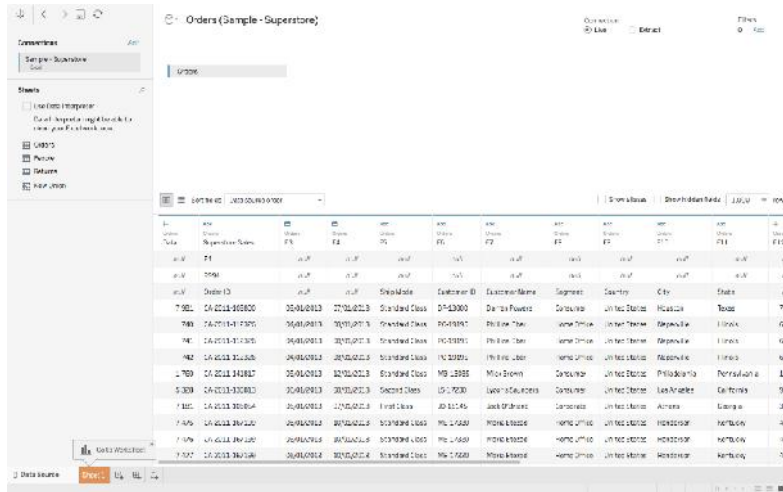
Orders (Sample - Superstore)

Connection
Live Extract

Filters
0 Add

Connections Add
Sample - Superstore
Excel

Sheets
Use Data Interpreter
Data Interpreter might be able to clean your Excel workbook.
Orders
People
Returns
New Union

Orders

Sort fields Data source order

Show aliases Show hidden fields 1,000 rows

| Orders Date | Orders Superstore Sales | Orders F3 | Orders F4 | Orders F5 | Orders F6 | Orders F7 | Orders F8 | Orders F9 | Orders F10 | Orders F11 |
|---|---|---|---|---|---|---|---|---|---|---|
| null | F1 | null | null | null | null | null | null | null | null | null |
| null | 2394 | null | null | null | null | null | null | null | null | null |
| null | Order ID | null | null | Ship Mode | Customer ID | Customer Name | Segment | Country | City | State |
| 7,981 | CA-2011-103800 | 03/01/2013 | 07/01/2013 | Standard Class | DP-13000 | Darren Powers | Consumer | United States | Houston | Texas |
| 740 | CA-2011-112326 | 04/01/2013 | 08/01/2013 | Standard Class | PO-19195 | Phillina Ober | Home Office | United States | Naperville | Illinois |
| 741 | CA-2011-112326 | 04/01/2013 | 08/01/2013 | Standard Class | PO-19195 | Phillina Ober | Home Office | United States | Naperville | Illinois |
| 742 | CA-2011-112326 | 04/01/2013 | 08/01/2013 | Standard Class | PO-19195 | Phillina Ober | Home Office | United States | Naperville | Illinois |
| 1,760 | CA-2011-141817 | 05/01/2013 | 12/01/2013 | Standard Class | MB-18085 | Mick Brown | Consumer | United States | Philadelphia | Pennsylvania |
| 5,328 | CA-2011-130813 | 06/01/2013 | 08/01/2013 | Second Class | LS-17230 | Lycoris Saunders | Consumer | United States | Los Angeles | California |
| 7,181 | CA-2011-106054 | 06/01/2013 | 07/01/2013 | First Class | JO-15145 | Jack O'Briant | Corporate | United States | Athens | Georgia |
| 7,475 | CA-2011-167199 | 06/01/2013 | 10/01/2013 | Standard Class | ME-17680 | Maria Etezadi | Home Office | United States | Henderson | Kentucky |
| 7,476 | CA-2011-167199 | 06/01/2013 | 10/01/2013 | Standard Class | ME-17680 | Maria Etezadi | Home Office | United States | Henderson | Kentucky |
| 7,477 | CA-2011-167199 | 06/01/2013 | 10/01/2013 | Standard Class | ME-17680 | Maria Etezadi | Home Office | United States | Henderson | Kentucky |

Go to Worksheet

Data Source Sheet 1